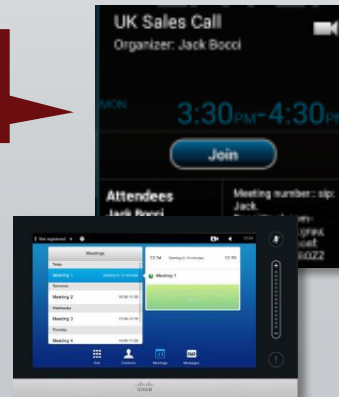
UK Sales Call
Organizer: Jack Bocci

MON

3:30PM–4:30P

Join

Attendees
Jack Bocci

Meeting number: sip:
Jack
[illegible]
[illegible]
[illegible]
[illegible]

Meetings
Today
Meeting 1
Tomorrow
Meeting 2
Wednesday
Meeting 3
Thursday
Meeting 4

Meeting 1

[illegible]
Contacts
Meetings
Messages